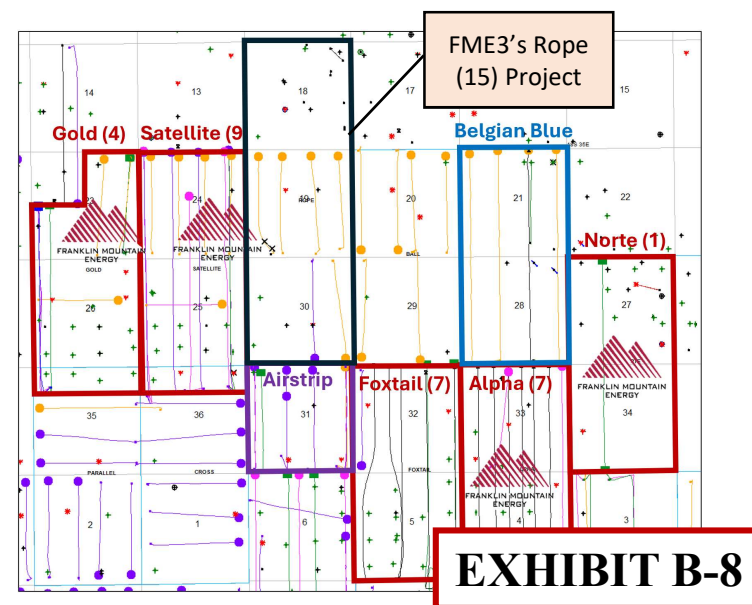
FME3's Rope (15) Project

14
13
18
17
16
15

Gold (4)
Satellite (9
Belgian Blue

23
24
19
ROPE
20
21
22
S35E

FRANKLIN MOUNTAIN ENERGY
GOLD
FRANKLIN MOUNTAIN ENERGY
SATELLITE
BALL

Norte (1)

26
25
30
29
28
27

FRANKLIN MOUNTAIN ENERGY

Airstrip
Foxtail (7)
Alpha (7)

35
36
31
32
33
34

PARALLEL
CROSS
FOXTAIL

FRANKLIN MOUNTAIN ENERGY

2
1
6
5
4
3

EXHIBIT B-8